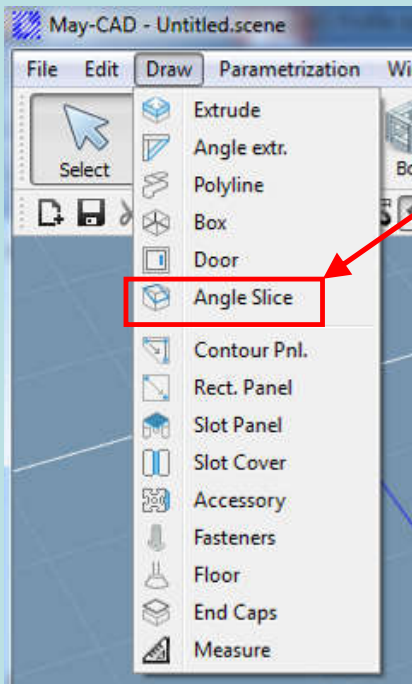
May-CAD - Untitled.scene

File Edit Draw Parametrization Wi

Select

Bo

Extrude
Angle extr.
Polyline
Box
Door
Angle Slice
Contour Pnl.
Rect. Panel
Slot Panel
Slot Cover
Accessory
Fasteners
Floor
End Caps
Measure